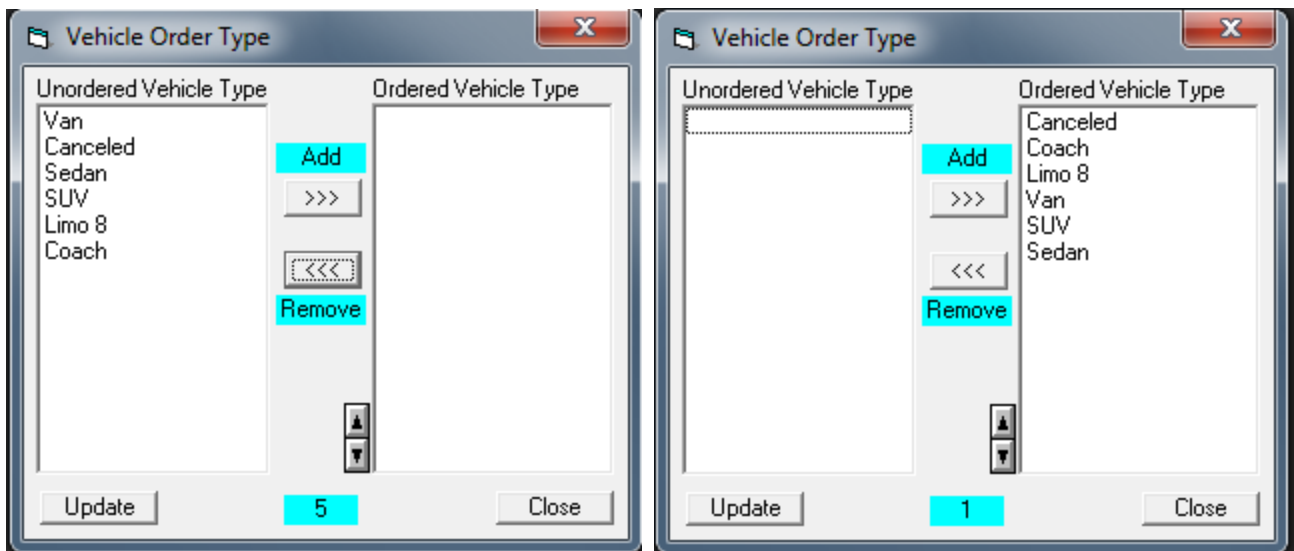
Vehicle Order Type

Unordered Vehicle Type
Van
Canceled
Sedan
SUV
Limo 8
Coach

Add
>>>
<<<
Remove

Ordered Vehicle Type

Update
5
Close

Vehicle Order Type

Unordered Vehicle Type

Add
>>>
<<<
Remove

Ordered Vehicle Type
Canceled
Coach
Limo 8
Van
SUV
Sedan

Update
1
Close